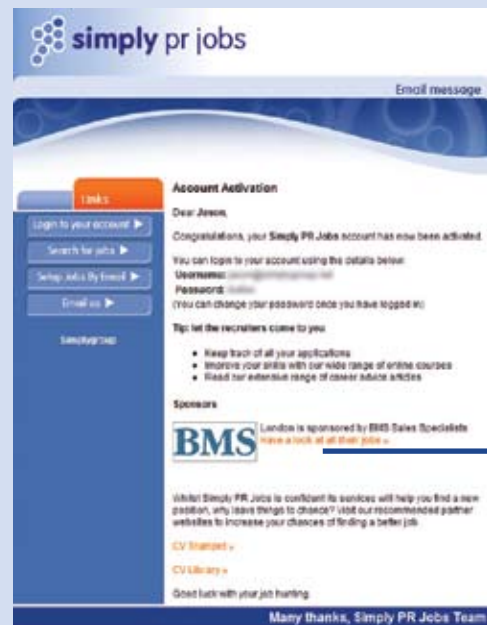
simply pr jobs

Email message

Links

Login to your account ▶

Search for jobs ▶

Setup Jobs By Email ▶

Email us ▶

Simplygroup

Account Activation

Dear Jason,

Congratulations, your Simply PR Jobs account has now been activated.

You can login to your account using the details below:
Username: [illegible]
Password: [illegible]
(You can change your password once you have logged in)

Tip: let the recruiters come to you

- Keep track of all your applications
- Improve your skills with our wide range of online courses
- Read our extensive range of career advice articles

Sponsors

BMS

London is sponsored by BMS Sales Specialists
Have a look at all their jobs »

Whilst Simply PR Jobs is confident its services will help you find a new position, why leave things to chance? Visit our recommended partner websites to increase your chances of finding a better job.

CV Trumpet »

CV Library »

Good luck with your job hunting.

Many thanks, Simply PR Jobs Team